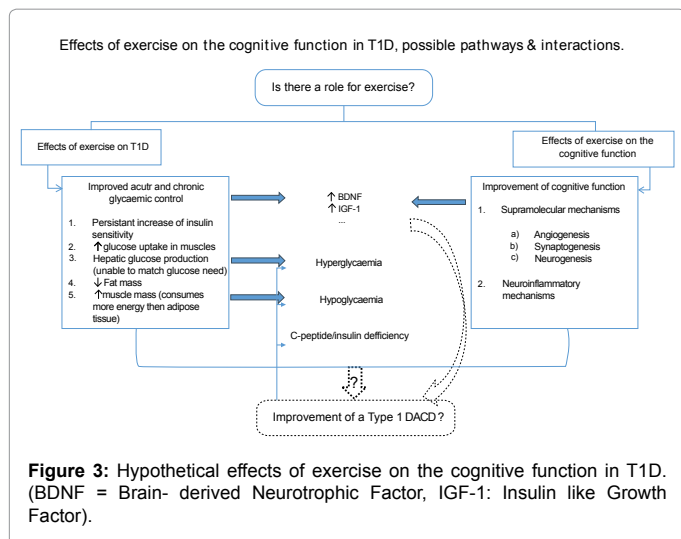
Effects of exercise on the cognitive function in T1D, possible pathways & interactions.

Is there a role for exercise?

Effects of exercise on T1D

Effects of exercise on the cognitive function

Improved acutr and chronic glycaemic control

1. Persistant increase of insulin sensitivity
2. ↑glucose uptake in muscles
3. Hepatic glucose production (unable to match glucose need)
4. ↓Fat mass
5. ↑muscle mass (consumes more energy then adipose tissue)

↑BDNF
↑IGF-1
...

Hyperglycaemia

Hypoglycaemia

C-peptide/insulin defficiency

Improvement of cognitive function

1. Supramolecular mechanisms

a) Angiogenesis
b) Synaptogenesis
c) Neurogenesis

2. Neuroinflammatory mechanisms

?

Improvement of a Type 1 DACD?

**Figure 3:** Hypothetical effects of exercise on the cognitive function in T1D. (BDNF = Brain- derived Neurotrophic Factor, IGF-1: Insulin like Growth Factor).